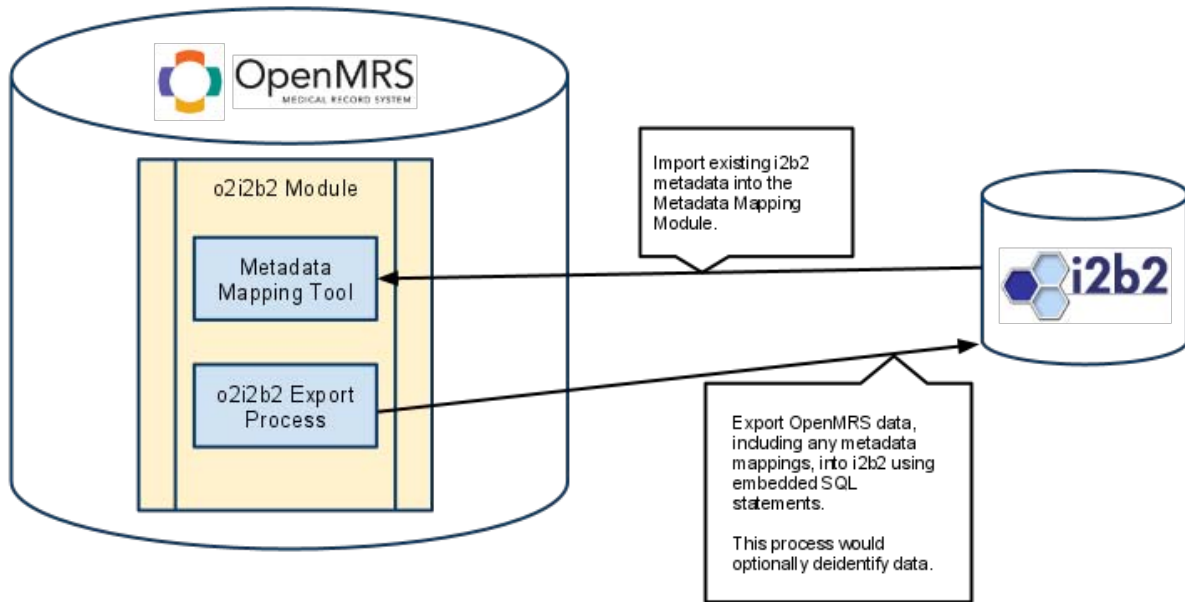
OpenMRS
MEDICAL RECORD SYSTEM

o2i2b2 Module

Metadata Mapping Tool

o2i2b2 Export Process

Import existing i2b2 metadata into the Metadata Mapping Module.

i2b2

Export OpenMRS data, including any metadata mappings, into i2b2 using embedded SQL statements.

This process would optionally deidentify data.